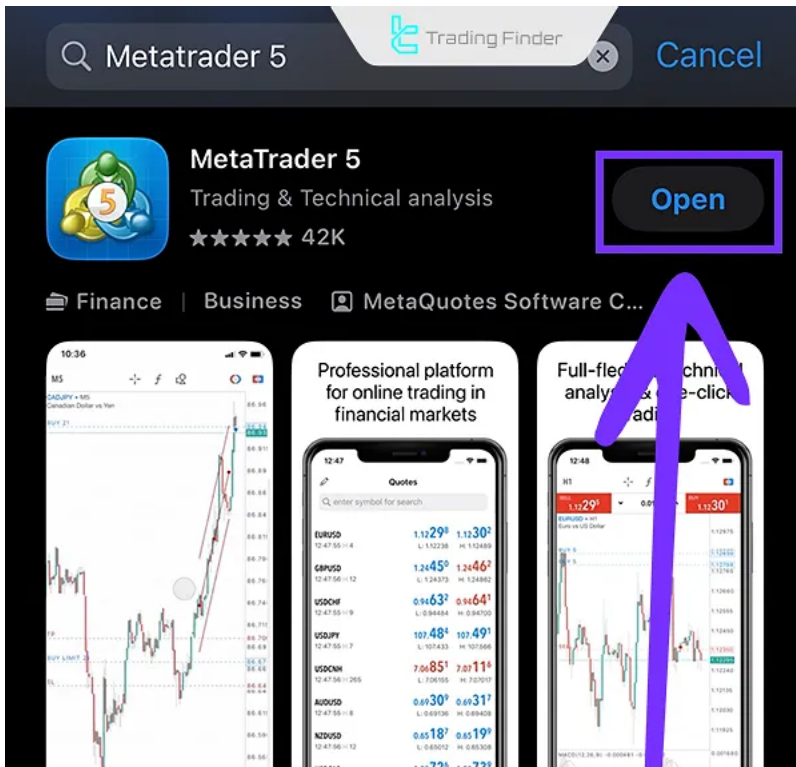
Metatrader 5

Trading Finder

Cancel

MetaTrader 5

Trading & Technical analysis

★★★★★ 42K

Open

Finance | Business | MetaQuotes Software C...

10:36

M5

CADJPY • M5
Canadian Dollar vs Yen

Professional platform for online trading in financial markets

12:47

Quotes

enter symbol for search

| | | |
|---|---|---|
| EURUSD | 1.12298 | 1.12302 |
| GBPUSD | 1.24458 | 1.24462 |
| USDCHF | 0.94632 | 0.94641 |
| USDJPY | 107.484 | 107.491 |
| USDCNH | 7.06851 | 7.07116 |
| AUDUSD | 0.69309 | 0.69317 |
| NZDUSD | 0.65187 | 0.65195 |

Full-fledged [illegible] analys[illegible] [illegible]-click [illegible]

12:48

H1

1.1229 | 1.1230

EURUSD • H1
Euro vs US Dollar